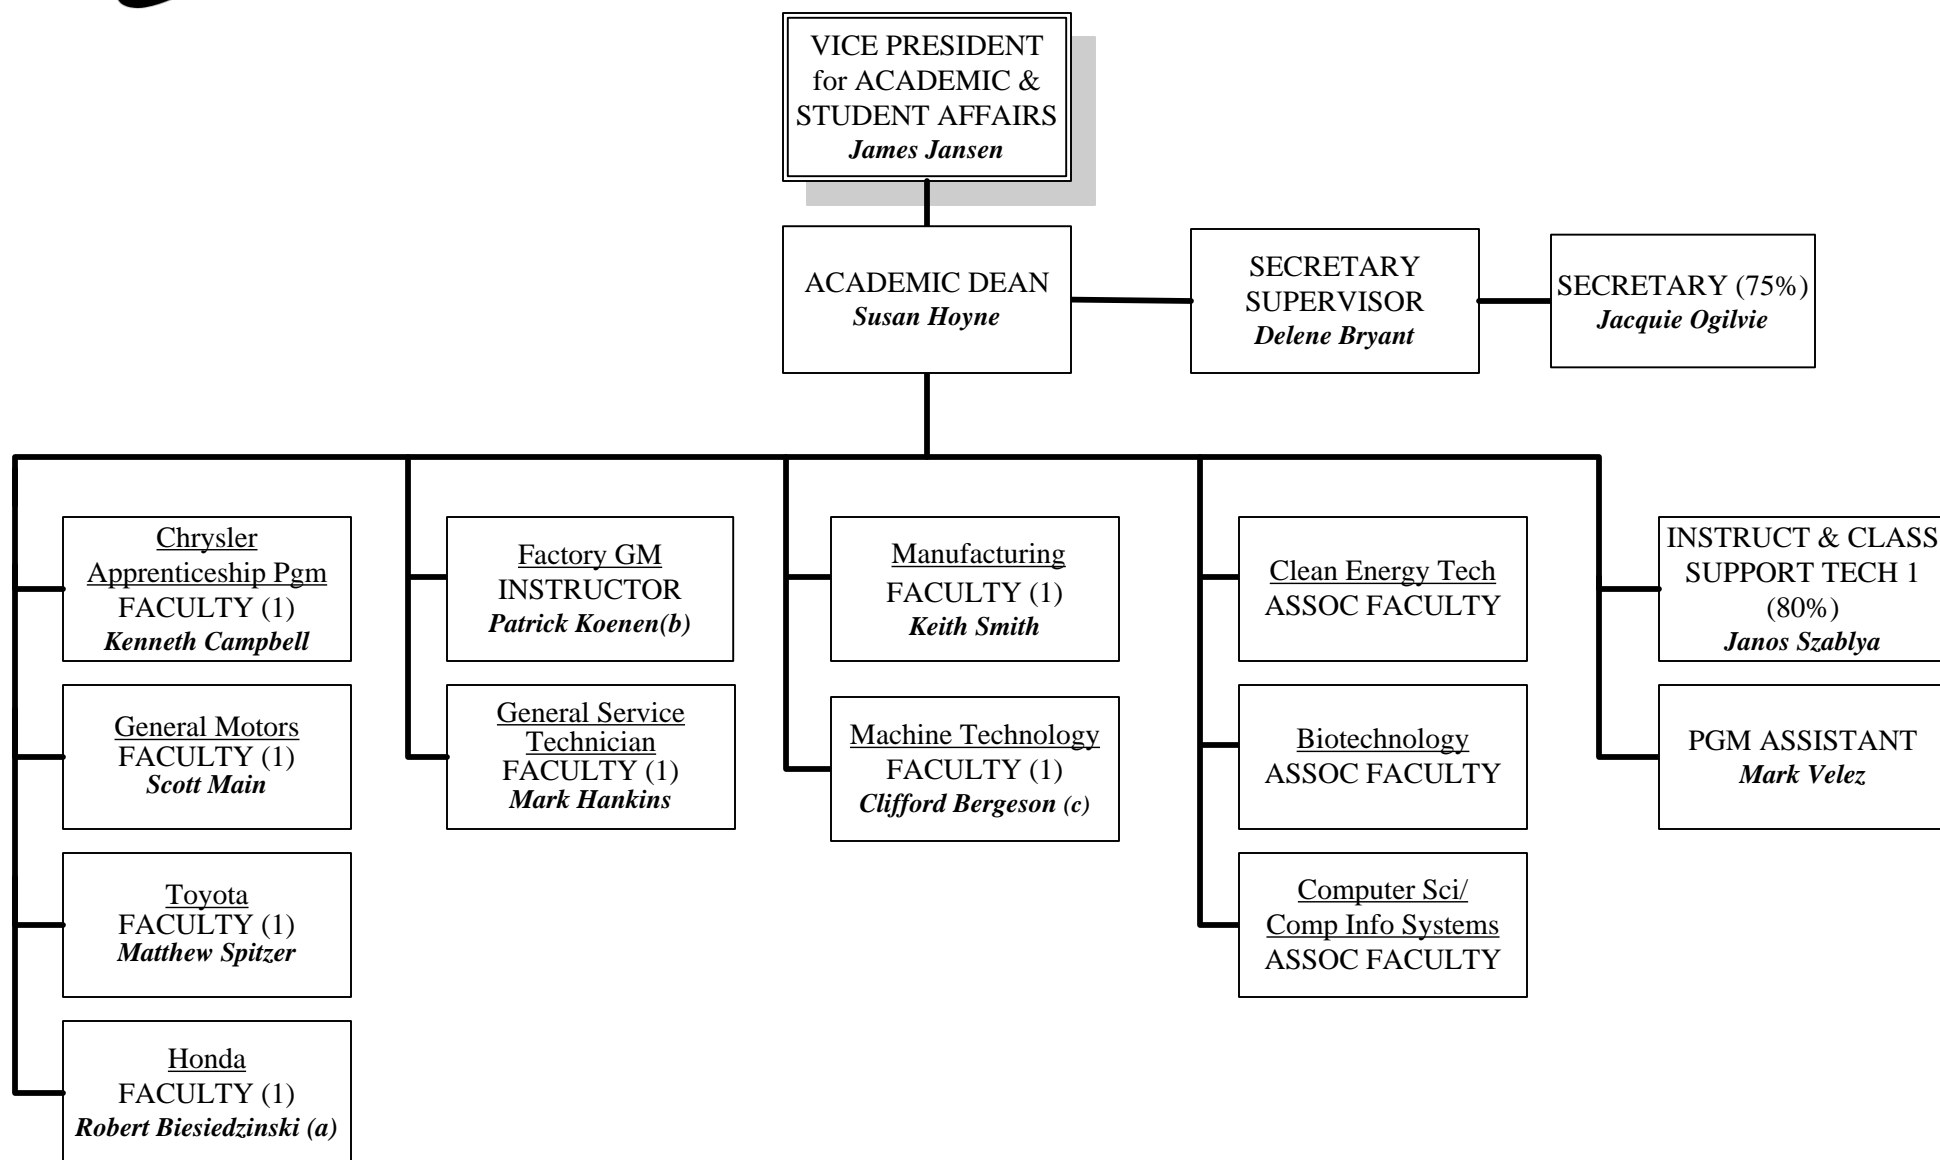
VICE PRESIDENT
for ACADEMIC &
STUDENT AFFAIRS
James Jansen

ACADEMIC DEAN
Susan Hoyne

SECRETARY
SUPERVISOR
Delene Bryant

SECRETARY (75%)
Jacquie Ogilvie

Chrysler
Apprenticeship Pgm
FACULTY (1)
Kenneth Campbell

General Motors
FACULTY (1)
Scott Main

Toyota
FACULTY (1)
Matthew Spitzer

Honda
FACULTY (1)
Robert Biesiedzinski (a)

Factory GM
INSTRUCTOR
Patrick Koenen(b)

General Service
Technician
FACULTY (1)
Mark Hankins

Manufacturing
FACULTY (1)
Keith Smith

Machine Technology
FACULTY (1)
Clifford Bergeson (c)

Clean Energy Tech
ASSOC FACULTY

Biotechnology
ASSOC FACULTY

Computer Sci/
Comp Info Systems
ASSOC FACULTY

INSTRUCT & CLASS
SUPPORT TECH 1
(80%)
Janos Szablya

PGM ASSISTANT
Mark Velez